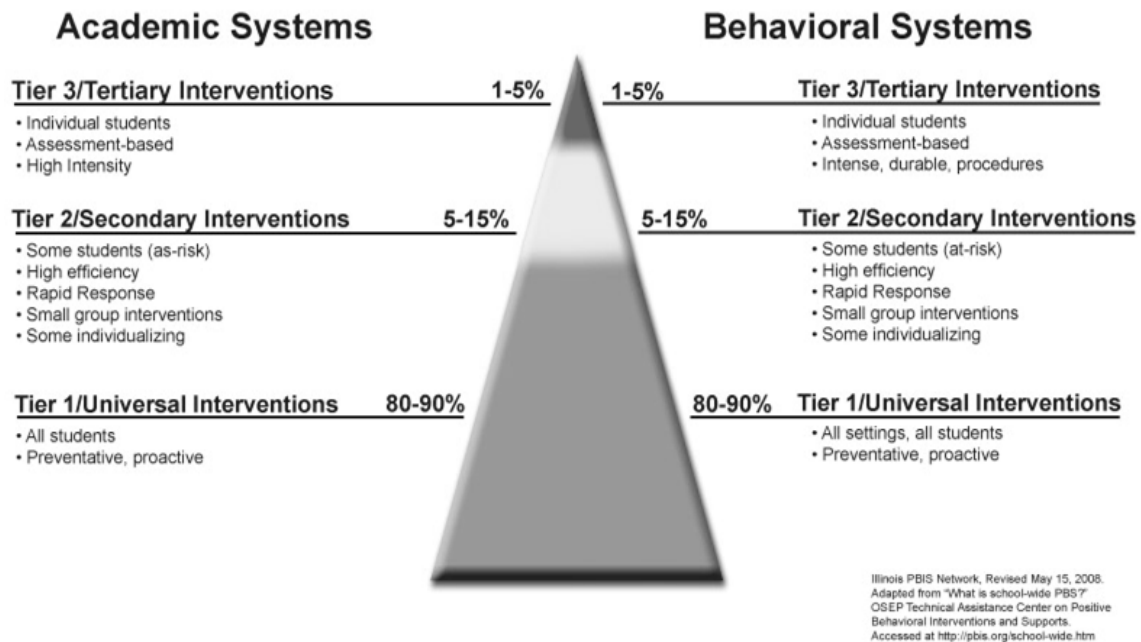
Academic Systems

Tier 3/Tertiary Interventions 1-5%
• Individual students
• Assessment-based
• High Intensity

Tier 2/Secondary Interventions 5-15%
• Some students (as-risk)
• High efficiency
• Rapid Response
• Small group interventions
• Some individualizing

Tier 1/Universal Interventions 80-90%
• All students
• Preventative, proactive

Behavioral Systems

1-5% Tier 3/Tertiary Interventions
• Individual students
• Assessment-based
• Intense, durable, procedures

5-15% Tier 2/Secondary Interventions
• Some students (at-risk)
• High efficiency
• Rapid Response
• Small group interventions
• Some individualizing

80-90% Tier 1/Universal Interventions
• All settings, all students
• Preventative, proactive

Illinois PBIS Network, Revised May 15, 2008. Adapted from "What is school-wide PBS?" OSEP Technical Assistance Center on Positive Behavioral Interventions and Supports. Accessed at http://pbis.org/school-wide.htm